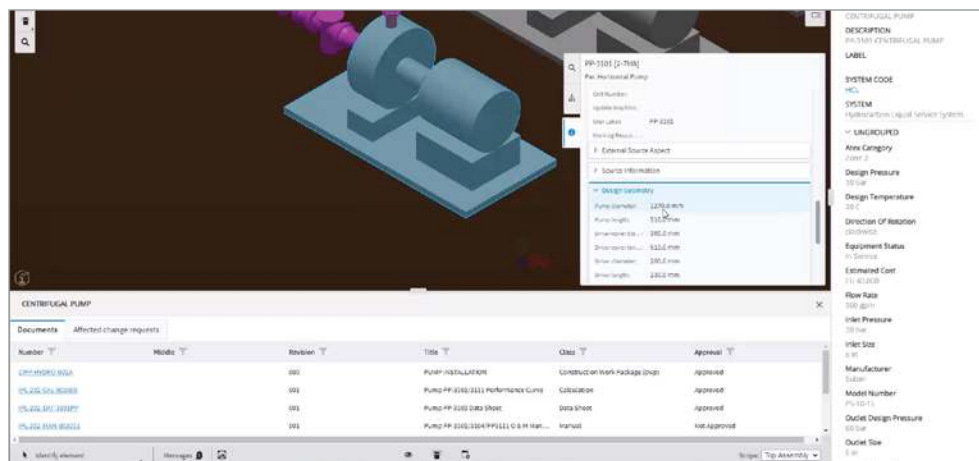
CENTRIFUGAL PUMP
DESCRIPTION
PH-3101 CENTRIFUGAL PUMP
LABEL
SYSTEM CODE
HCL
SYSTEM
Hydrocarbon Liquid Service System
UNGROUPED
Atex Category
Zone 2
Design Pressure
10 bar
Design Temperature
20 C
Direction Of Rotation
Clockwise
Equipment Status
In Service
Estimated Cost
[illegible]
Flow Rate
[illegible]
Inlet Pressure
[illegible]
Inlet Size
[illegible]
Manufacturer
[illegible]
Model Number
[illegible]
Outlet Design Pressure
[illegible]
Outlet Size
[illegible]

PP-3101 [2-7HB]
Par. Horizontal Pump
Unit Number
Update machine
Main Label PP-3101
Marking Pressure
External Source Aspect
Source Information
Design Geometry
Pump diameter 1270.0 mm
Pump length 510.0 mm
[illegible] 390.0 mm
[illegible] 510.0 mm
Driver diameter 390.0 mm
Driver length 230.0 mm

CENTRIFUGAL PUMP
Documents Affected change requests

| Number | Middle | Revision | Title | Class | Approval |
|---|---|---|---|---|---|
| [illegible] | | 001 | PUMP INSTALLATION | Construction Work Package (cwp) | Approved |
| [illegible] | | 001 | Pump PP-3101/3111 Performance Curve | Calculation | Approved |
| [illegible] | | 001 | Pump PP-3101 Data Sheet | Data Sheet | Approved |
| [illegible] | | 001 | Pump PP-3101/3104/PP3111 O & M Man... | manual | Not Approved |

Identify element
Messages
Scope: Top Assembly